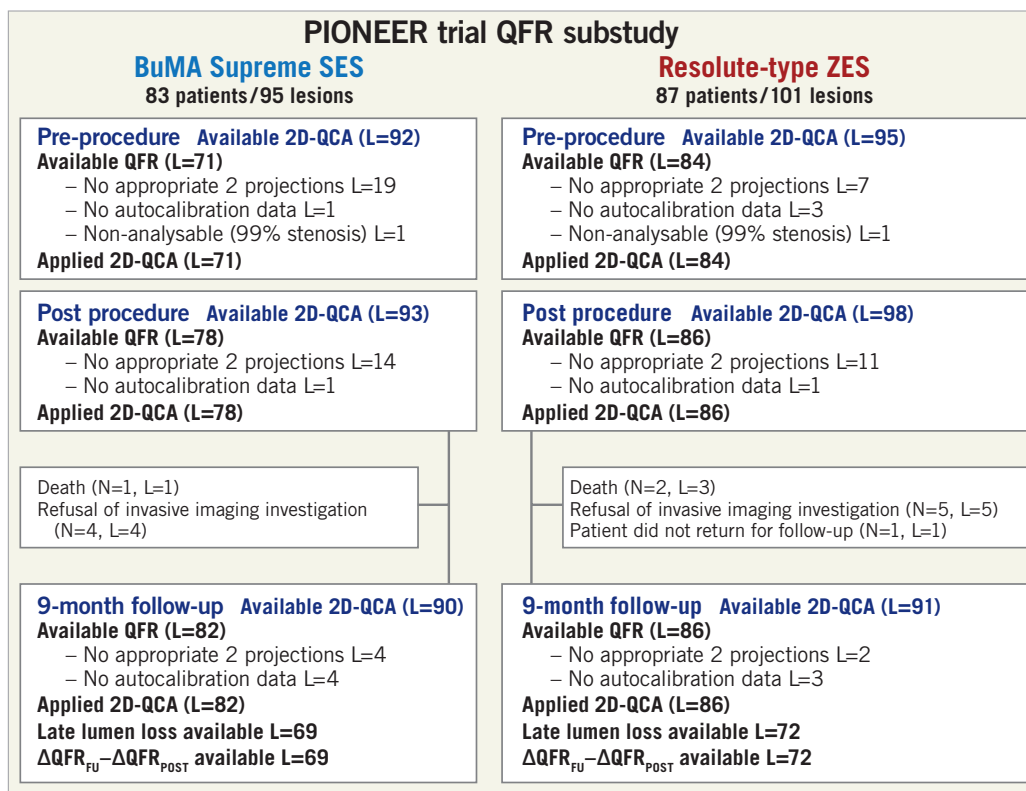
PIONEER trial QFR substudy

BuMA Supreme SES
83 patients/95 lesions

Pre-procedure Available 2D-QCA (L=92)
Available QFR (L=71)
– No appropriate 2 projections L=19
– No autocalibration data L=1
– Non-analysable (99% stenosis) L=1
Applied 2D-QCA (L=71)

Post procedure Available 2D-QCA (L=93)
Available QFR (L=78)
– No appropriate 2 projections L=14
– No autocalibration data L=1
Applied 2D-QCA (L=78)

Death (N=1, L=1)
Refusal of invasive imaging investigation (N=4, L=4)

9-month follow-up Available 2D-QCA (L=90)
Available QFR (L=82)
– No appropriate 2 projections L=4
– No autocalibration data L=4
Applied 2D-QCA (L=82)
Late lumen loss available L=69
$\Delta QFR_{FU}$–$\Delta QFR_{POST}$ available L=69

Resolute-type ZES
87 patients/101 lesions

Pre-procedure Available 2D-QCA (L=95)
Available QFR (L=84)
– No appropriate 2 projections L=7
– No autocalibration data L=3
– Non-analysable (99% stenosis) L=1
Applied 2D-QCA (L=84)

Post procedure Available 2D-QCA (L=98)
Available QFR (L=86)
– No appropriate 2 projections L=11
– No autocalibration data L=1
Applied 2D-QCA (L=86)

Death (N=2, L=3)
Refusal of invasive imaging investigation (N=5, L=5)
Patient did not return for follow-up (N=1, L=1)

9-month follow-up Available 2D-QCA (L=91)
Available QFR (L=86)
– No appropriate 2 projections L=2
– No autocalibration data L=3
Applied 2D-QCA (L=86)
Late lumen loss available L=72
$\Delta QFR_{FU}$–$\Delta QFR_{POST}$ available L=72